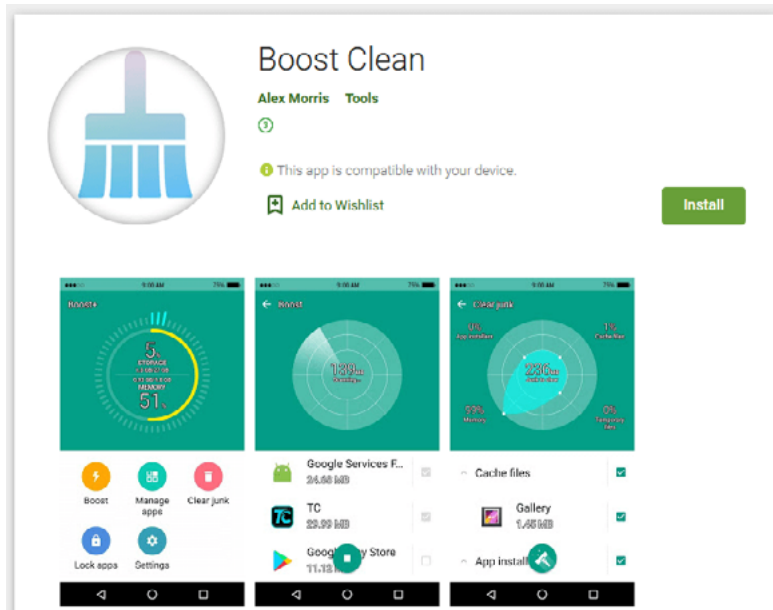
Boost Clean

Alex Morris Tools

3

This app is compatible with your device.

Add to Wishlist

Install

9:00 AM 75%

BOOST

5%
STORAGE

51%
MEMORY

Boost
Manage apps
Clear junk
Lock apps
Settings

9:00 AM 75%

BOOST

139MB

Google Services F...
24.68 MB

TC
23.99 MB

Google Play Store
11.12 MB

9:00 AM 75%

Clear junk

0%
App installers

1%
Cache files

236MB

59%
Memory

0%
Temporary files

Cache files

Gallery
1.45 MB

App install